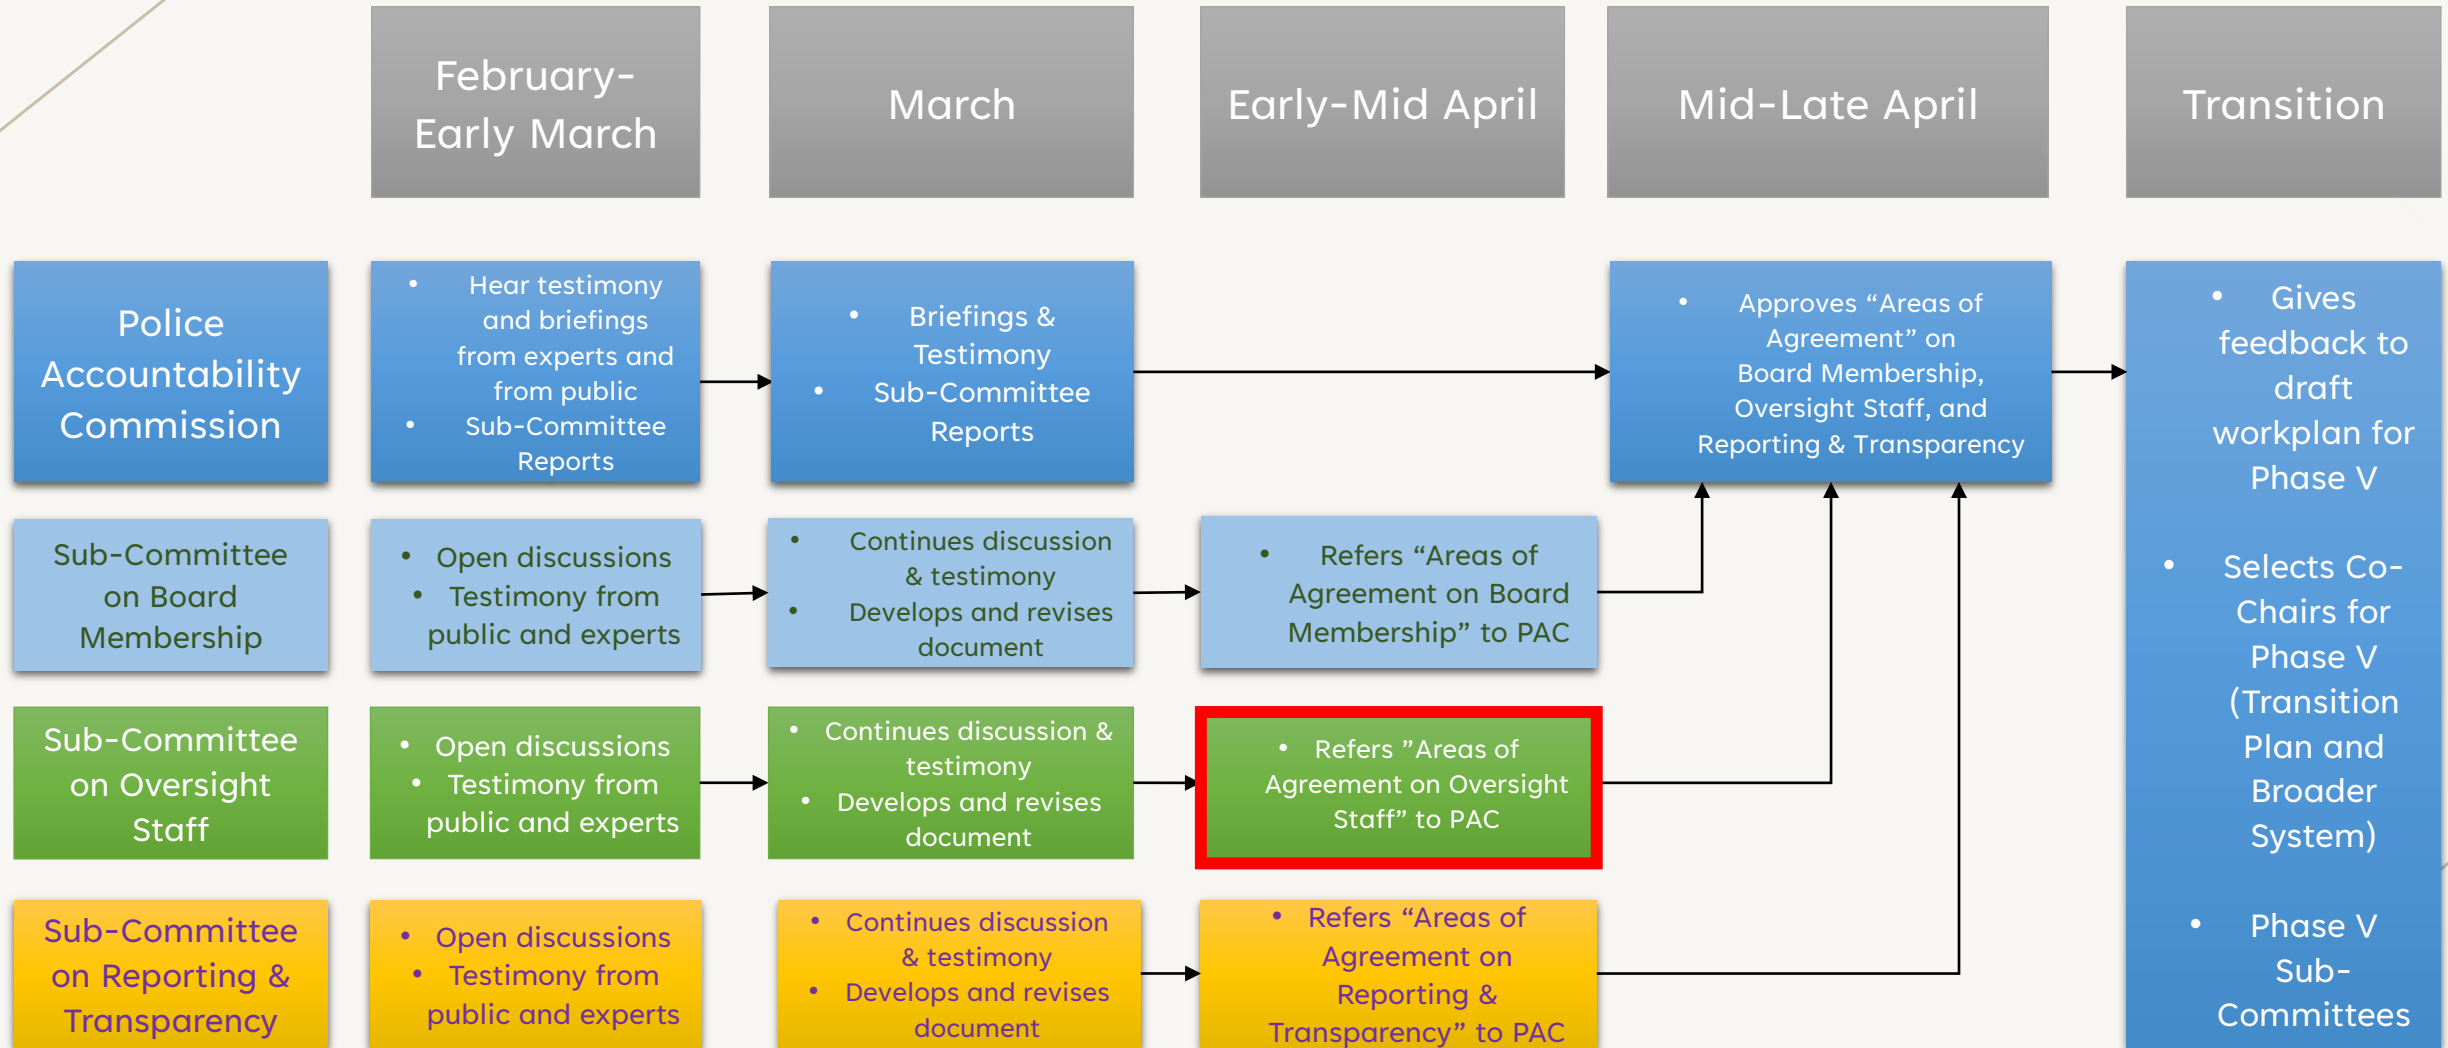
February-Early March

March

Early-Mid April

Mid-Late April

Transition

Police Accountability Commission

• Hear testimony and briefings from experts and from public
• Sub-Committee Reports

• Briefings & Testimony
• Sub-Committee Reports

• Approves "Areas of Agreement" on Board Membership, Oversight Staff, and Reporting & Transparency

• Gives feedback to draft workplan for Phase V

• Selects Co-Chairs for Phase V (Transition Plan and Broader System)

• Phase V Sub-Committees

Sub-Committee on Board Membership

• Open discussions
• Testimony from public and experts

• Continues discussion & testimony
• Develops and revises document

• Refers "Areas of Agreement on Board Membership" to PAC

Sub-Committee on Oversight Staff

• Open discussions
• Testimony from public and experts

• Continues discussion & testimony
• Develops and revises document

• Refers "Areas of Agreement on Oversight Staff" to PAC

Sub-Committee on Reporting & Transparency

• Open discussions
• Testimony from public and experts

• Continues discussion & testimony
• Develops and revises document

• Refers "Areas of Agreement on Reporting & Transparency" to PAC